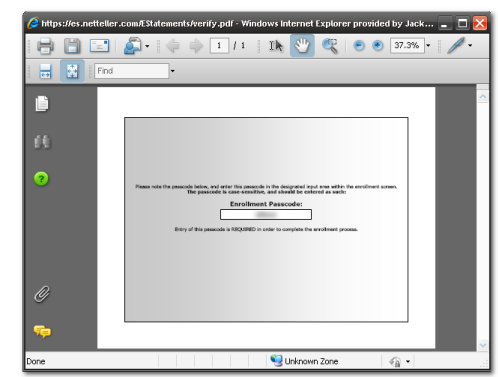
https://es.netteller.com/EStatements/verify.pdf - Windows Internet Explorer provided by Jack...

1 / 1

37.3%

Find

Please note the passcode below, and enter this passcode in the designated input area within the enrollment screen. The passcode is case-sensitive, and should be entered as such:

Enrollment Passcode:

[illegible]

Entry of this passcode is REQUIRED in order to complete the enrollment process.

Done

Unknown Zone